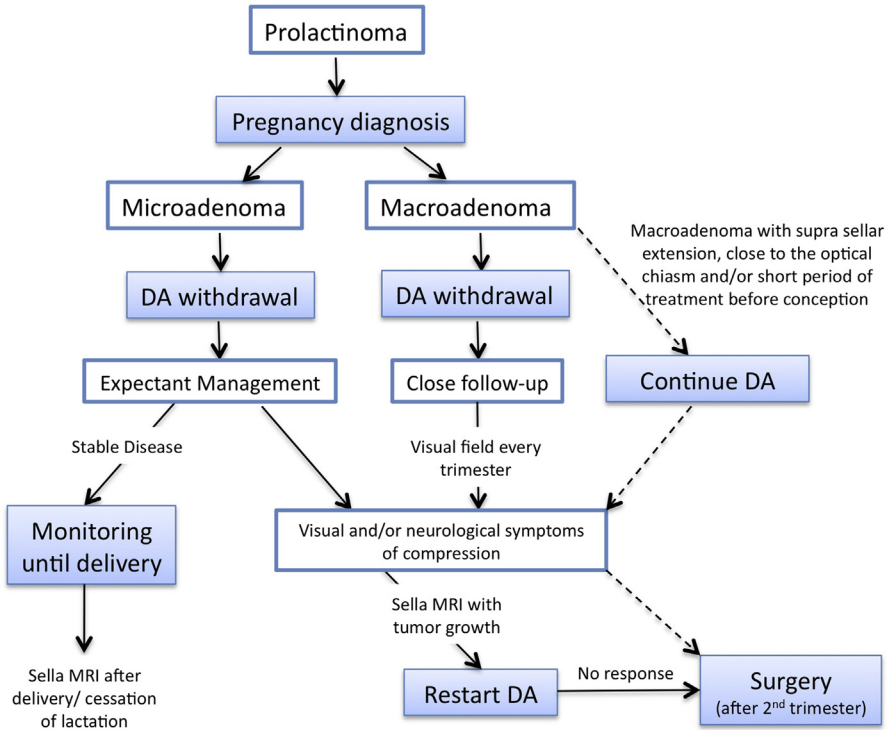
Prolactinoma

Pregnancy diagnosis

Microadenoma

Macroadenoma

Macroadenoma with supra sellar extension, close to the optical chiasm and/or short period of treatment before conception

DA withdrawal

DA withdrawal

Expectant Management

Close follow-up

Continue DA

Stable Disease

Visual field every trimester

Monitoring until delivery

Visual and/or neurological symptoms of compression

Sella MRI with tumor growth

Sella MRI after delivery/ cessation of lactation

Restart DA

No response

Surgery (after 2$^{nd}$ trimester)